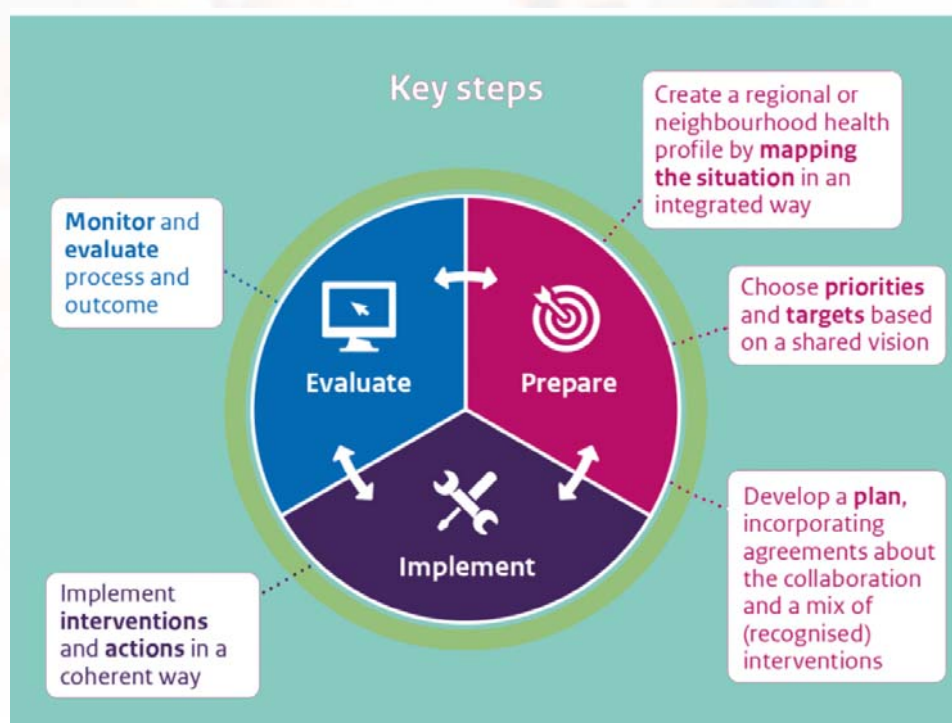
Key steps

Create a regional or neighbourhood health profile by **mapping the situation** in an integrated way

Choose **priorities** and **targets** based on a shared vision

Develop a **plan**, incorporating agreements about the collaboration and a mix of (recognised) interventions

Monitor and evaluate process and outcome

Evaluate

Prepare

Implement

Implement **interventions** and **actions** in a coherent way